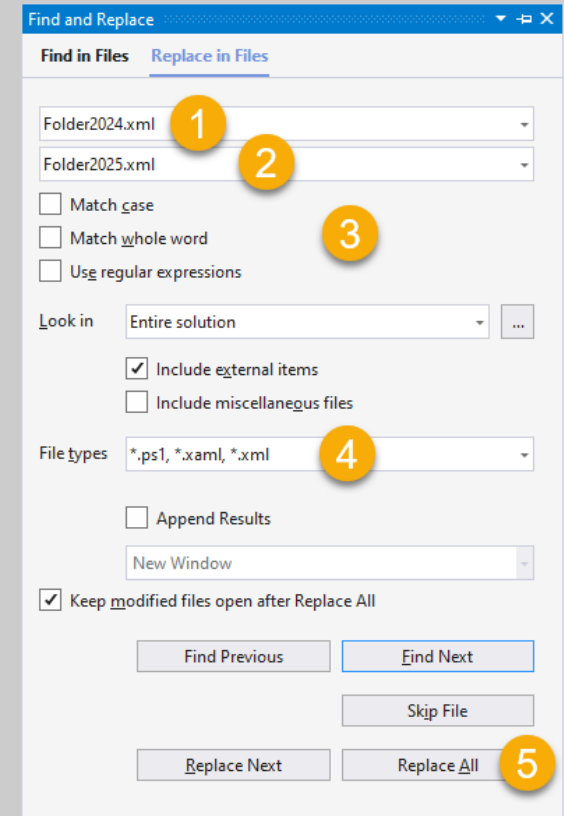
Find and Replace

Find in Files Replace in Files

Folder2024.xml
1
Folder2025.xml
2
Match case
Match whole word
3
Use regular expressions

Look in Entire solution ...

Include external items
Include miscellaneous files

File types *.ps1, *.xaml, *.xml
4

Append Results

New Window

Keep modified files open after Replace All

Find Previous
Find Next
Skip File
Replace Next
Replace All
5